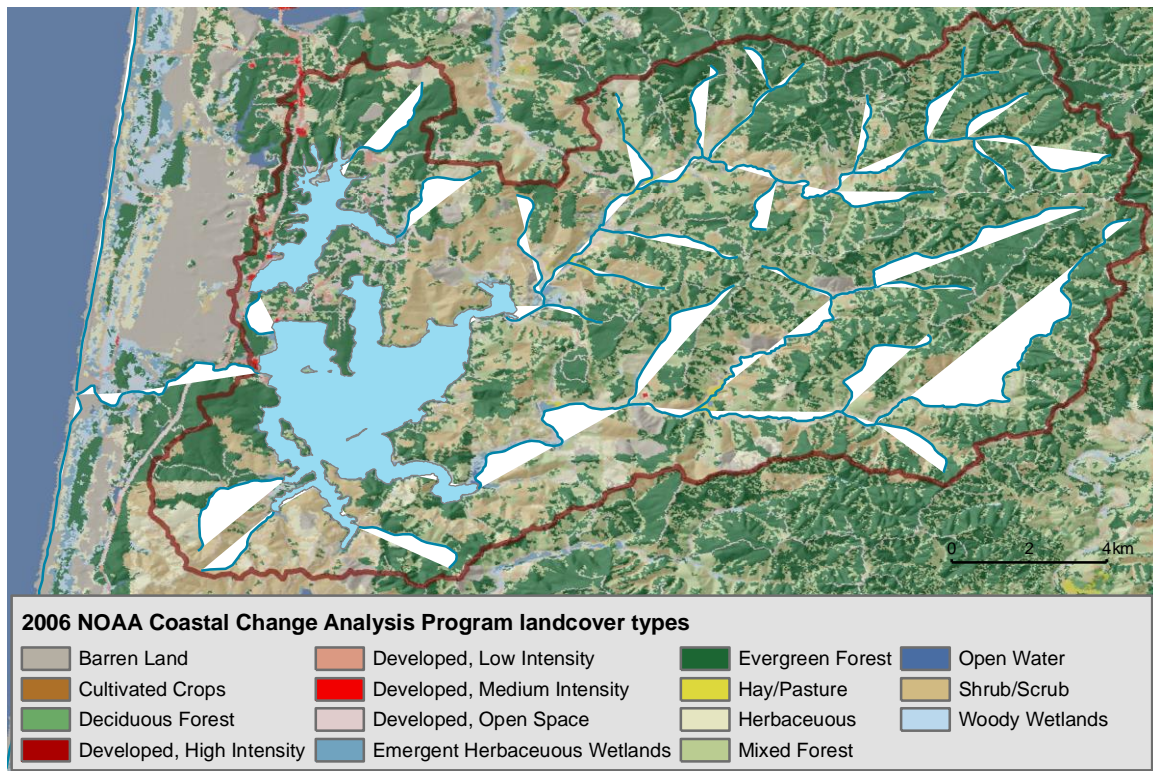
0 2 4km

2006 NOAA Coastal Change Analysis Program landcover types

Barren Land
Cultivated Crops
Deciduous Forest
Developed, High Intensity

Developed, Low Intensity
Developed, Medium Intensity
Developed, Open Space
Emergent Herbaceuous Wetlands

Evergreen Forest
Hay/Pasture
Herbaceuous
Mixed Forest

Open Water
Shrub/Scrub
Woody Wetlands